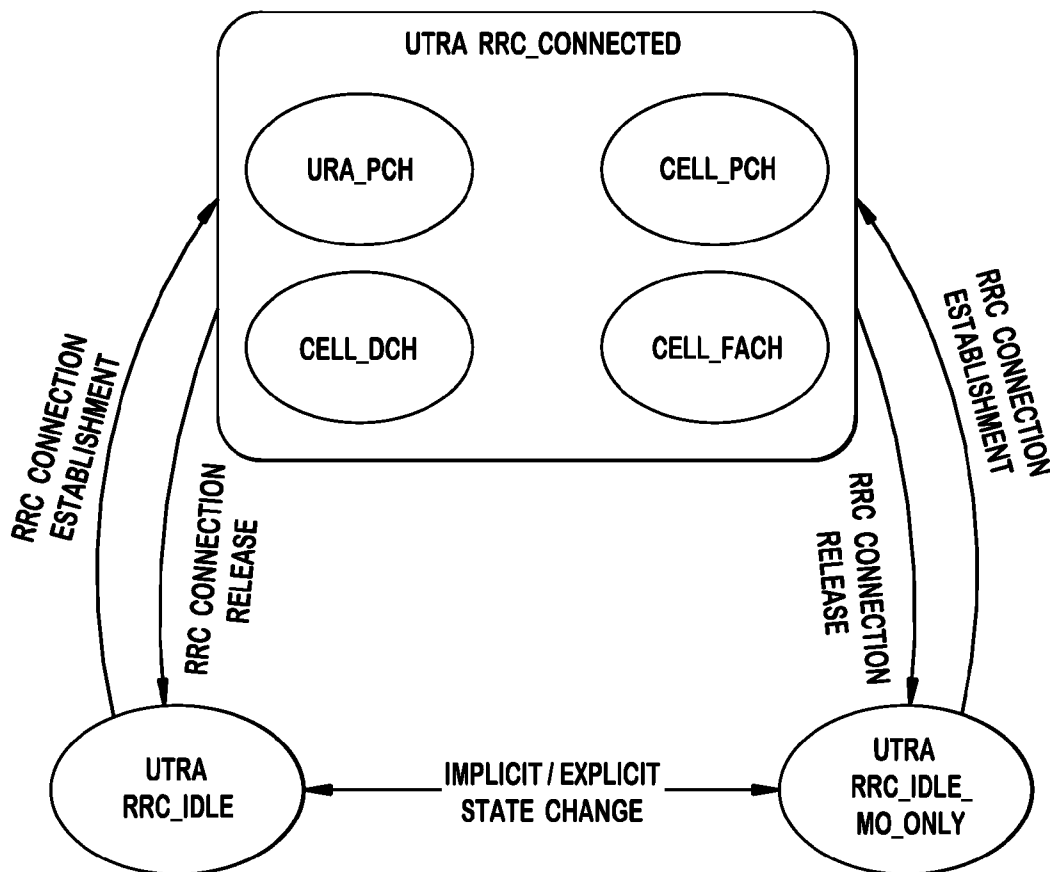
UTRA RRC_CONNECTED

URA_PCH

CELL_PCH

CELL_DCH

CELL_FACH

RRC CONNECTION ESTABLISHMENT

RRC CONNECTION RELEASE

RRC CONNECTION RELEASE

RRC CONNECTION ESTABLISHMENT

UTRA RRC_IDLE

IMPLICIT / EXPLICIT STATE CHANGE

UTRA RRC_IDLE_ MO_ONLY